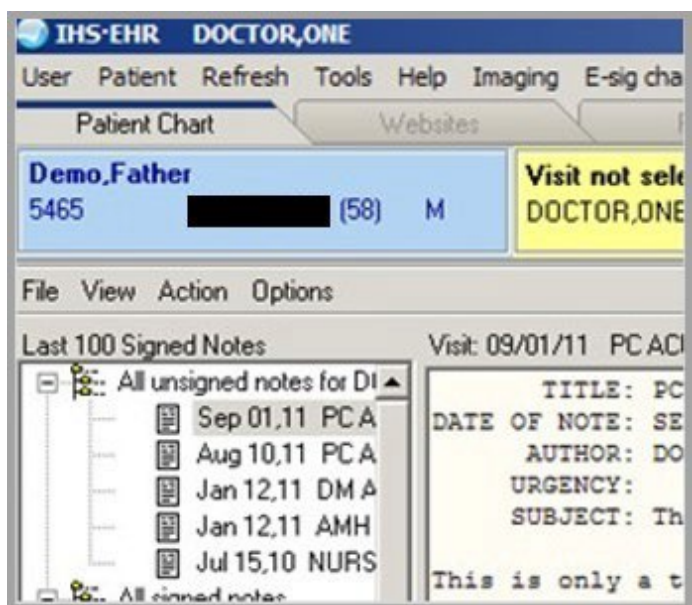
IHS-EHR DOCTOR,ONE

User Patient Refresh Tools Help Imaging E-sig cha

Patient Chart Websites

Demo,Father
5465 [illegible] (58) M

Visit not sele
DOCTOR,ONE

File View Action Options

Last 100 Signed Notes

All unsigned notes for D
Sep 01,11 PC A
Aug 10,11 PC A
Jan 12,11 DM A
Jan 12,11 AMH
Jul 15,10 NURS
All signed notes

Visit: 09/01/11 PC AC

TITLE: PC
DATE OF NOTE: SE
AUTHOR: DO
URGENCY:
SUBJECT: Th

This is only a t